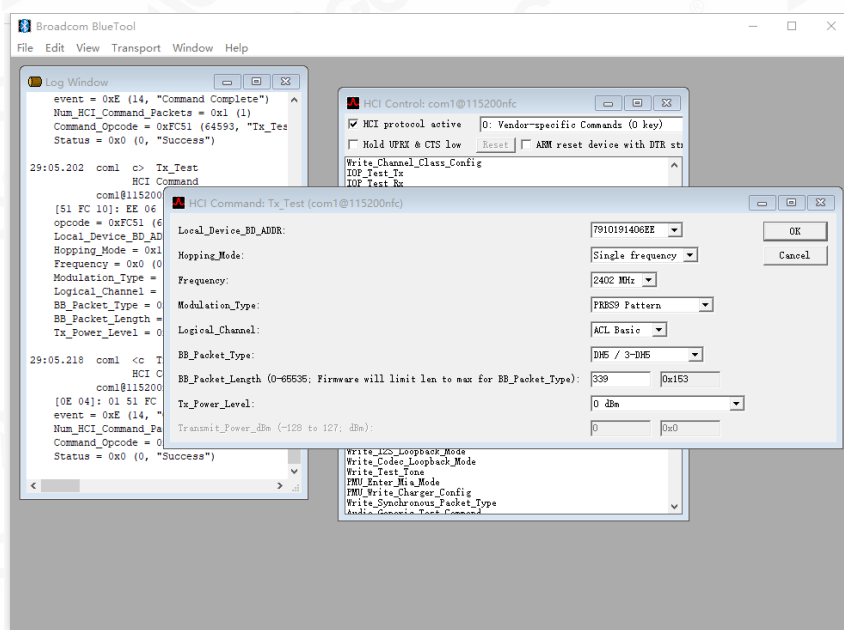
Broadcom BlueTool
File Edit View Transport Window Help

Log Window
event = 0xE (14, "Command Complete")
Num_HCI_Command_Packets = 0x1 (1)
Command_Opcode = 0xFC51 (64593, "Tx_Tes
Status = 0x0 (0, "Success")

29:05.202 com1 c> Tx_Test
HCI Command
com1@115200
[51 FC 10]: EE 06
opcode = 0xFC51 (6
Local_Device_BD_AD
Hopping_Mode = 0x1
Frequency = 0x0 (0
Modulation_Type =
Logical_Channel =
BB_Packet_Type = 0
BB_Packet_Length =
Tx_Power_Level = 0

29:05.218 com1 <c T
HCI C
com1@115200
[0E 04]: 01 51 FC
event = 0xE (14, "
Num_HCI_Command_Pa
Command_Opcode = 0
Status = 0x0 (0, "Success")

HCI Control: com1@115200nfc
HCI protocol active
0: Vendor-specific Commands (0 key)
Hold UPRX & CTS low
Reset
ARM reset device with DTR st
Write_Channel_Class_Config
IOP_Test_Tx
IOP_Test_Rx
Write_I2S_Loopback_Mode
Write_Codec_Loopback_Mode
Write_Test_Tone
PMU_Enter_Mia_Mode
PMU_Write_Charger_Config
Write_Synchronous_Packet_Type
Audio_Generic_Test_Command

HCI Command: Tx_Test (com1@115200nfc)
Local_Device_BD_ADDR: 7910191406EE
Hopping_Mode: Single frequency
Frequency: 2402 MHz
Modulation_Type: PRBS9 Pattern
Logical_Channel: ACL Basic
BB_Packet_Type: DH5 / 3-DH5
BB_Packet_Length (0-65535; Firmware will limit len to max for BB_Packet_Type): 339 0x153
Tx_Power_Level: 0 dBm
Transmit_Power_dBm (-128 to 127; dBm): 0 0x0
OK
Cancel